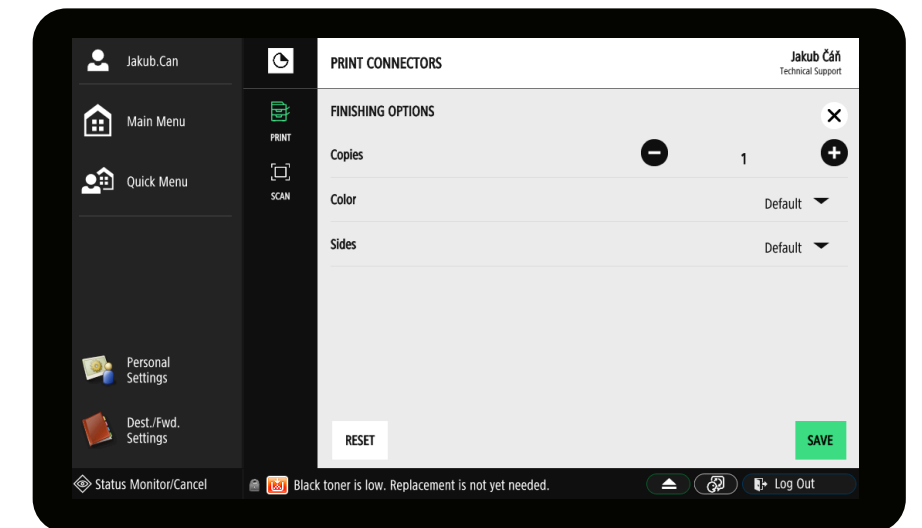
Jakub.Can

Main Menu

Quick Menu

Personal Settings

Dest./Fwd. Settings

PRINT

SCAN

PRINT CONNECTORS

Jakub Čáň
Technical Support

FINISHING OPTIONS

Copies 1

Color Default

Sides Default

RESET

SAVE

Status Monitor/Cancel

Black toner is low. Replacement is not yet needed.

Log Out